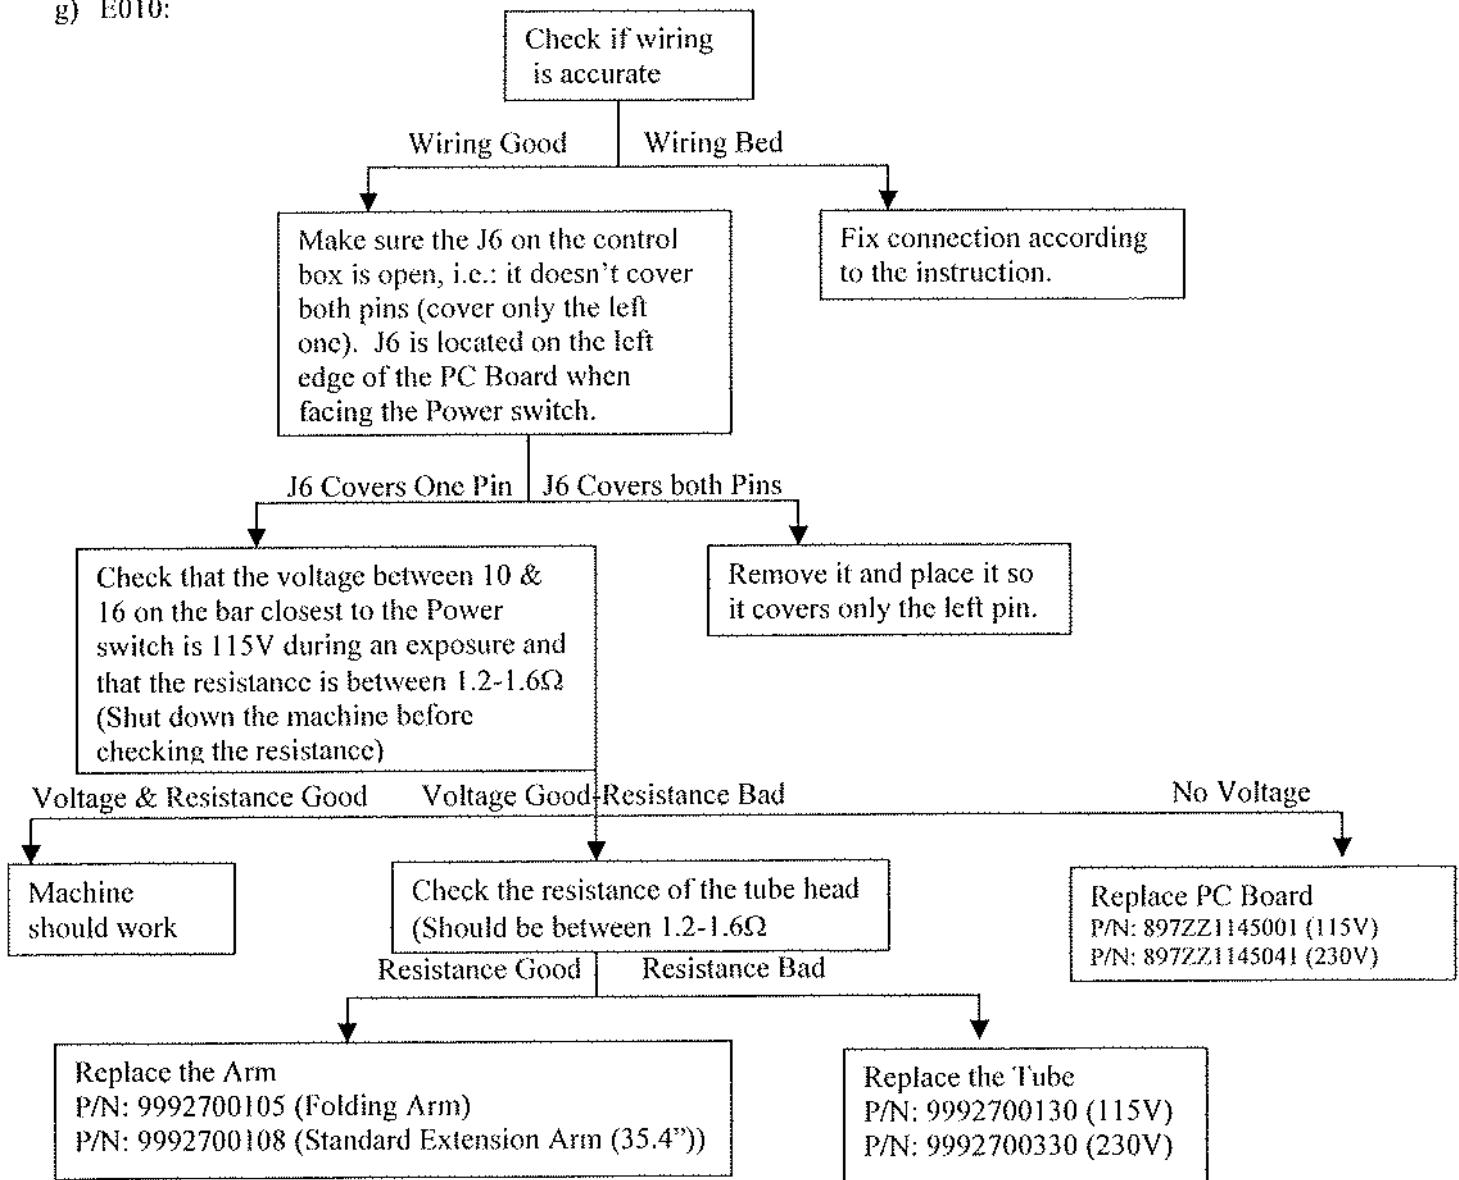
g) E010:

Check if wiring is accurate

Wiring Good

Wiring Bed

Make sure the J6 on the control box is open, i.e.: it doesn't cover both pins (cover only the left one). J6 is located on the left edge of the PC Board when facing the Power switch.

Fix connection according to the instruction.

J6 Covers One Pin

J6 Covers both Pins

Check that the voltage between 10 & 16 on the bar closest to the Power switch is 115V during an exposure and that the resistance is between 1.2-1.6Ω (Shut down the machine before checking the resistance)

Remove it and place it so it covers only the left pin.

Voltage & Resistance Good

Voltage Good-Resistance Bad

No Voltage

Machine should work

Check the resistance of the tube head (Should be between 1.2-1.6Ω

Replace PC Board
P/N: 897ZZ1145001 (115V)
P/N: 897ZZ1145041 (230V)

Resistance Good

Resistance Bad

Replace the Arm
P/N: 9992700105 (Folding Arm)
P/N: 9992700108 (Standard Extension Arm (35.4"))

Replace the Tube
P/N: 9992700130 (115V)
P/N: 9992700330 (230V)